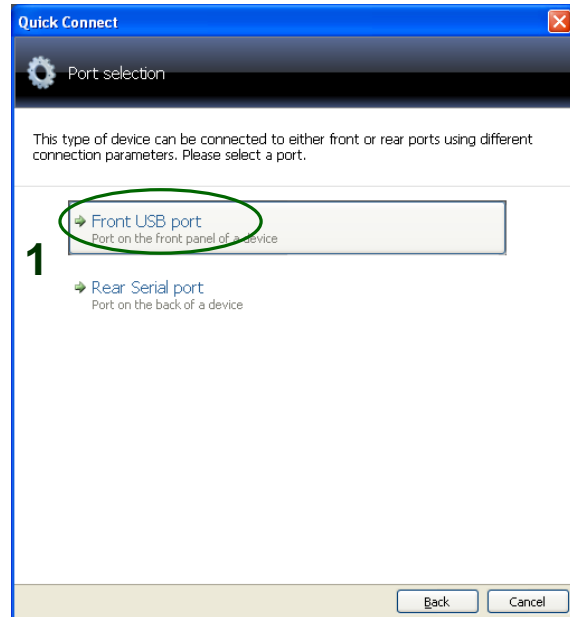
Quick Connect

Port selection

This type of device can be connected to either front or rear ports using different connection parameters. Please select a port.

1

Front USB port
Port on the front panel of a device

Rear Serial port
Port on the back of a device

Back Cancel